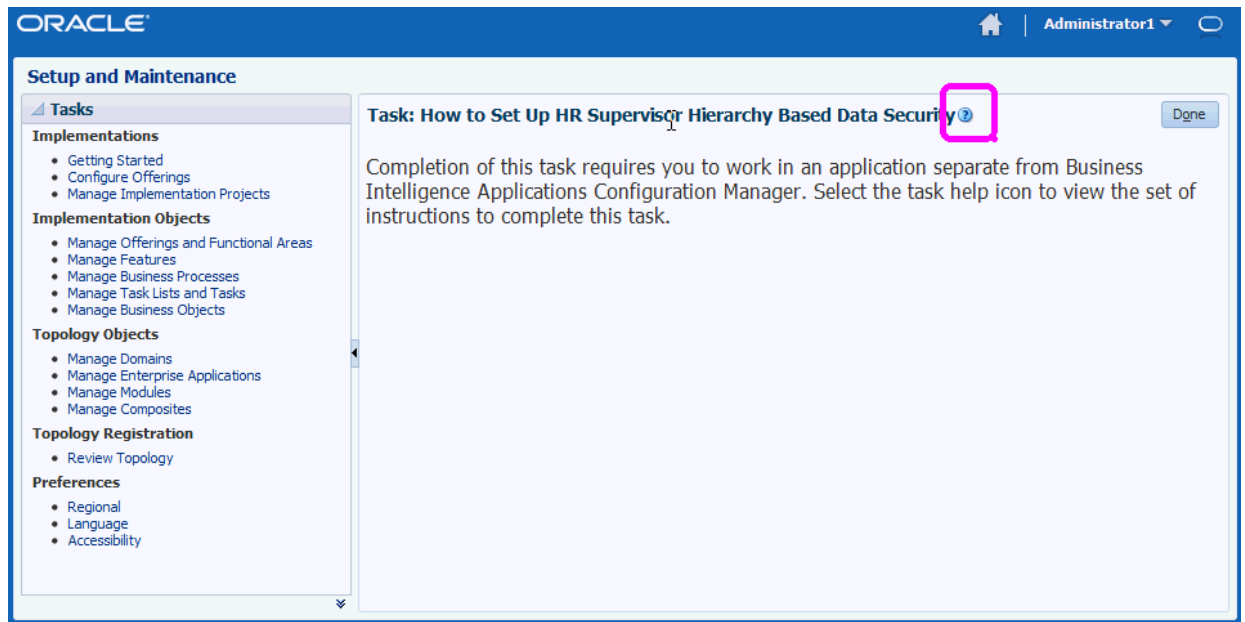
ORACLE

Administrator1

Setup and Maintenance

Tasks

Implementations

- Getting Started
- Configure Offerings
- Manage Implementation Projects

Implementation Objects

- Manage Offerings and Functional Areas
- Manage Features
- Manage Business Processes
- Manage Task Lists and Tasks
- Manage Business Objects

Topology Objects

- Manage Domains
- Manage Enterprise Applications
- Manage Modules
- Manage Composites

Topology Registration

- Review Topology

Preferences

- Regional
- Language
- Accessibility

Task: How to Set Up HR Supervisor Hierarchy Based Data Security

Done

Completion of this task requires you to work in an application separate from Business Intelligence Applications Configuration Manager. Select the task help icon to view the set of instructions to complete this task.